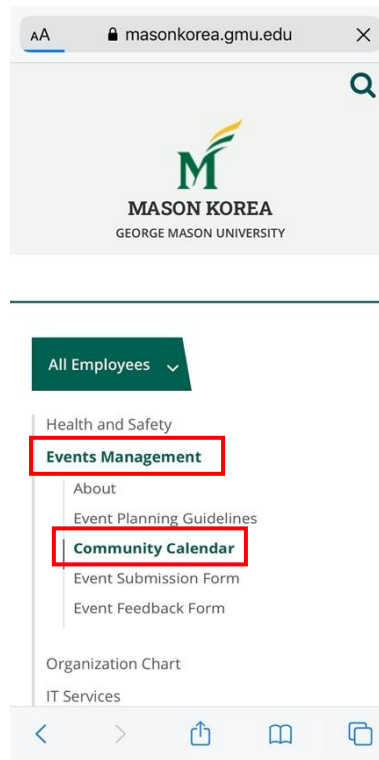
AA masonkorea.gmu.edu ×

M

MASON KOREA
GEORGE MASON UNIVERSITY

All Employees

Health and Safety
Events Management
About
Event Planning Guidelines
Community Calendar
Event Submission Form
Event Feedback Form

Organization Chart
IT Services